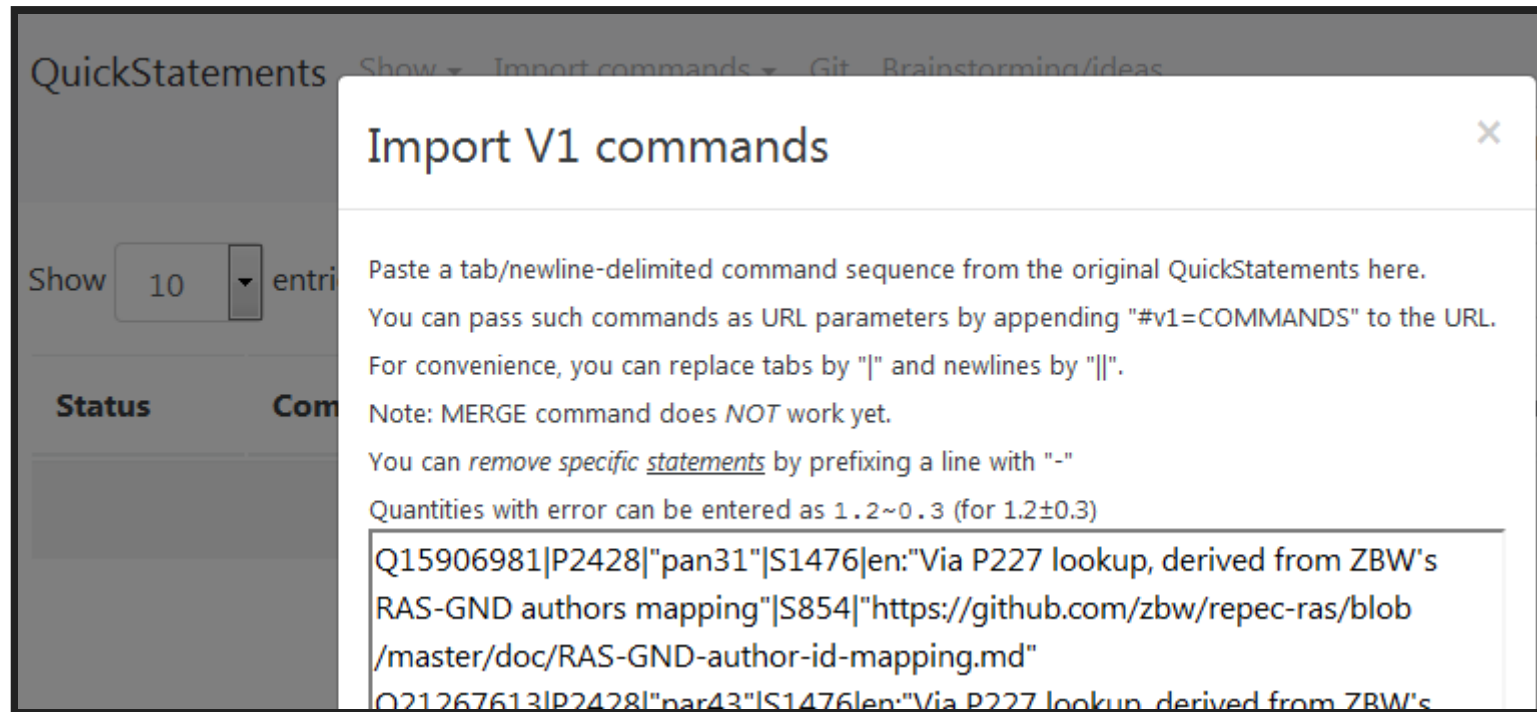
QuickStatements Show ▾ Import commands ▾ Git Brainstorming/ideas

Show 10 entri

Status Com

Import V1 commands

×

Paste a tab/newline-delimited command sequence from the original QuickStatements here.

You can pass such commands as URL parameters by appending "#v1=COMMANDS" to the URL.

For convenience, you can replace tabs by "|" and newlines by "||".

Note: MERGE command does NOT work yet.

You can remove specific statements by prefixing a line with "-"

Quantities with error can be entered as 1.2~0.3 (for 1.2±0.3)

Q15906981|P2428|"pan31"|S1476|en:"Via P227 lookup, derived from ZBW's RAS-GND authors mapping"|S854|"https://github.com/zbw/repec-ras/blob/master/doc/RAS-GND-author-id-mapping.md"
Q21267613|P2428|"par43"|S1476|en:"Via P227 lookup, derived from ZBW's